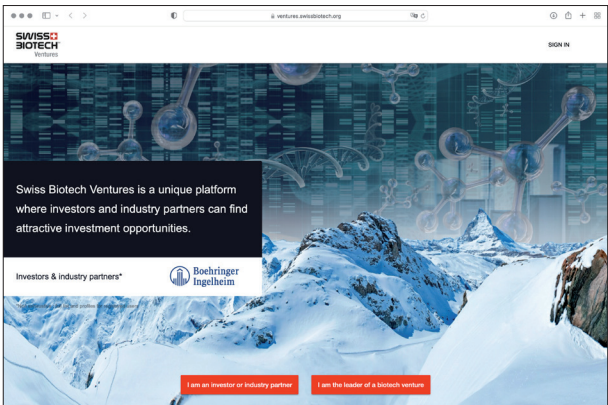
ventures.swissbiotech.org

SWISS BIOTECH Ventures

SIGN IN

Swiss Biotech Ventures is a unique platform where investors and industry partners can find attractive investment opportunities.

Investors & industry partners*

Boehringer Ingelheim

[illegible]

I am an investor or industry partner

I am the leader of a biotech venture